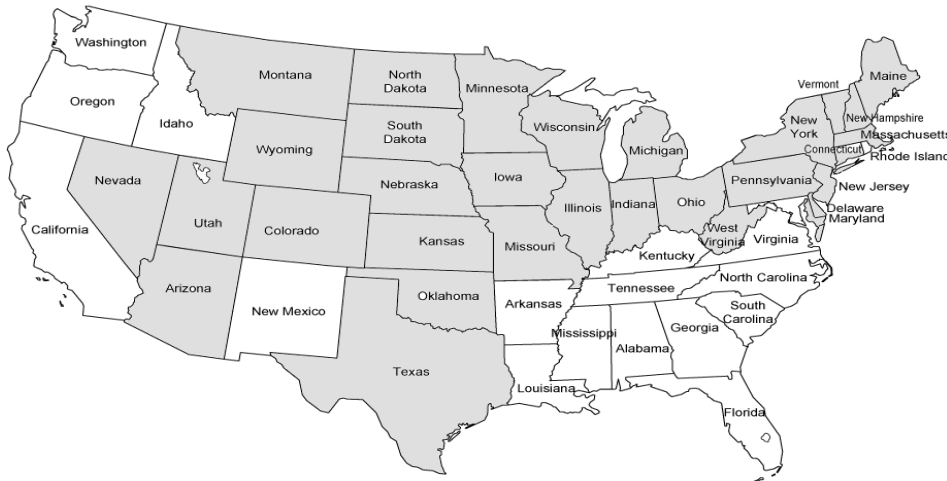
Washington
Oregon
Idaho
Montana
North Dakota
South Dakota
Minnesota
Wisconsin
Michigan
Vermont
Maine
New Hampshire
New York
Massachusetts
Connecticut
Rhode Island
Wyoming
Nevada
Utah
Colorado
Nebraska
Iowa
Illinois
Indiana
Ohio
Pennsylvania
New Jersey
Delaware
Maryland
California
Kansas
Missouri
West Virginia
Virginia
Kentucky
Arizona
New Mexico
Oklahoma
Arkansas
Tennessee
North Carolina
South Carolina
Mississippi
Alabama
Georgia
Texas
Louisiana
Florida